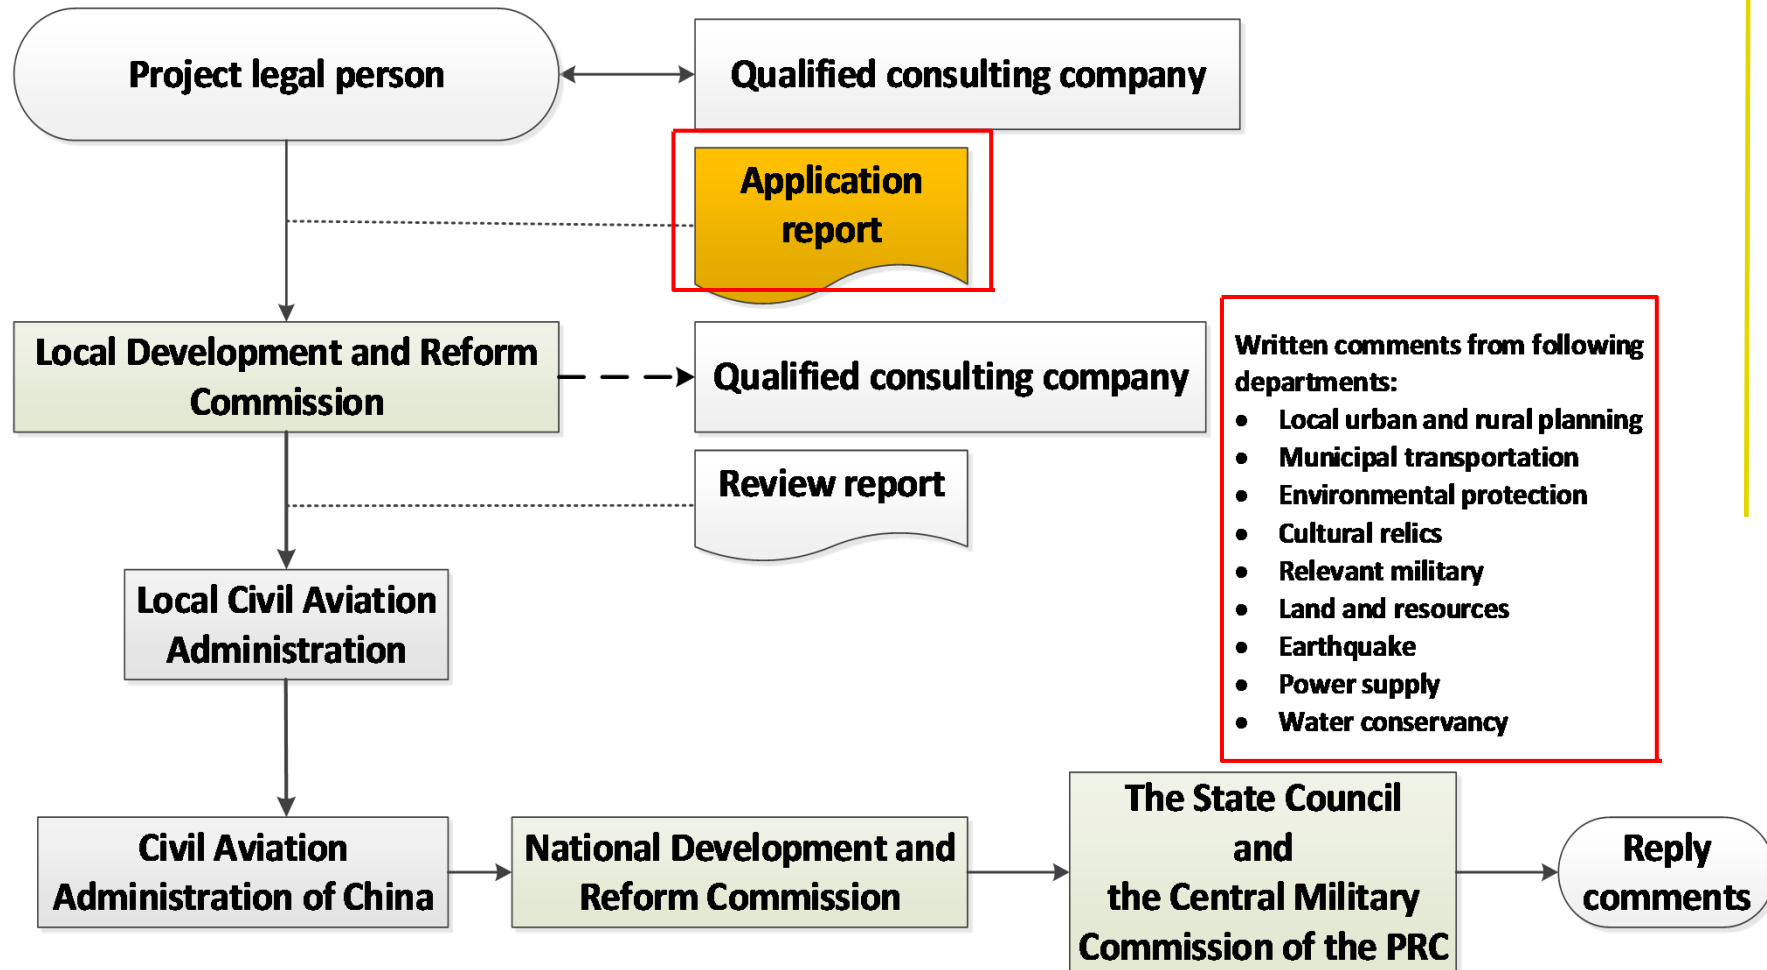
Project legal person

Qualified consulting company

Application report

Local Development and Reform Commission

Qualified consulting company

Written comments from following departments:
- Local urban and rural planning
- Municipal transportation
- Environmental protection
- Cultural relics
- Relevant military
- Land and resources
- Earthquake
- Power supply
- Water conservancy

Review report

Local Civil Aviation Administration

Civil Aviation Administration of China

National Development and Reform Commission

The State Council and the Central Military Commission of the PRC

Reply comments